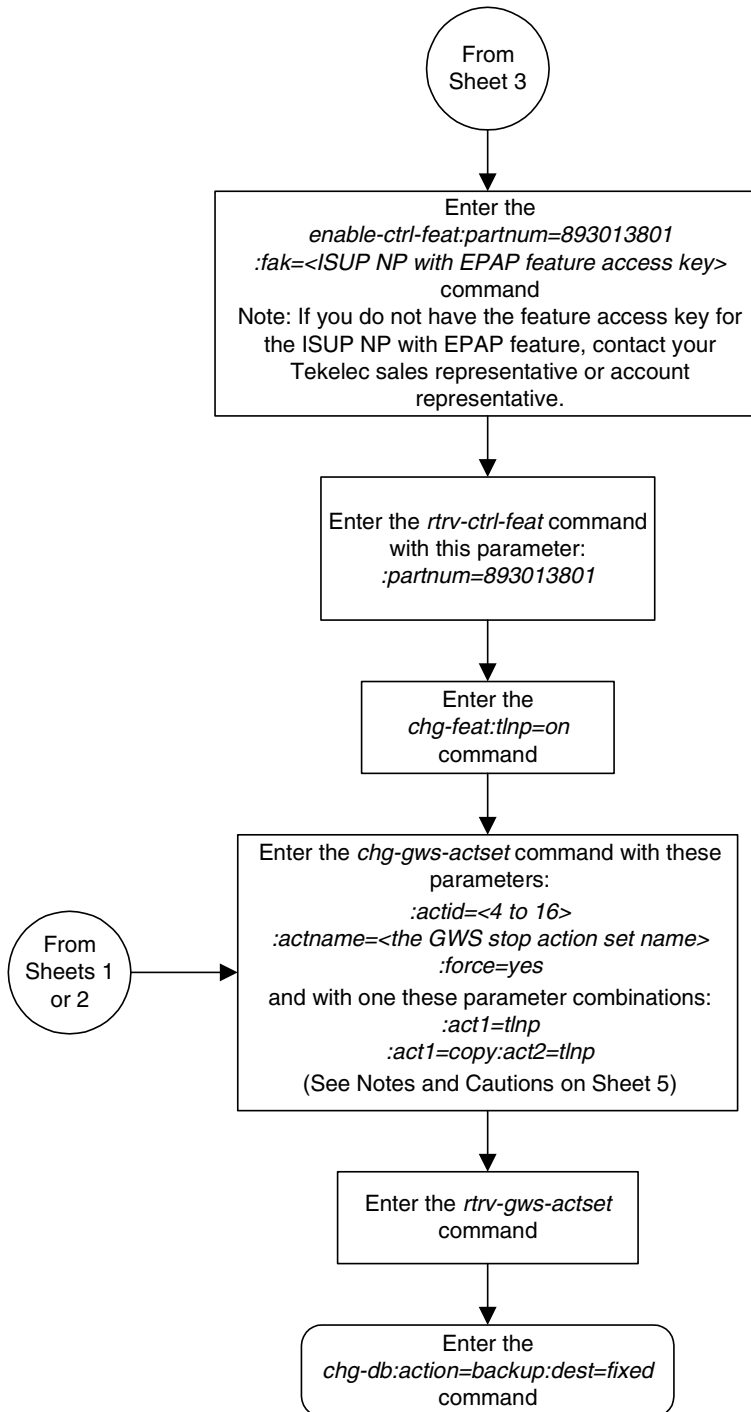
From Sheet 3

Enter the
enable-ctrl-feat:partnum=893013801
:fak=<ISUP NP with EPAP feature access key>
command
Note: If you do not have the feature access key for the ISUP NP with EPAP feature, contact your Tekelec sales representative or account representative.

Enter the rtrv-ctrl-feat command with this parameter:
:partnum=893013801

Enter the
chg-feat:tlnp=on
command

From Sheets 1 or 2

Enter the chg-gws-actset command with these parameters:
:actid=<4 to 16>
:actname=<the GWS stop action set name>
:force=yes
and with one these parameter combinations:
:act1=tlnp
:act1=copy:act2=tlnp
(See Notes and Cautions on Sheet 5)

Enter the rtrv-gws-actset command

Enter the
chg-db:action=backup:dest=fixed
command